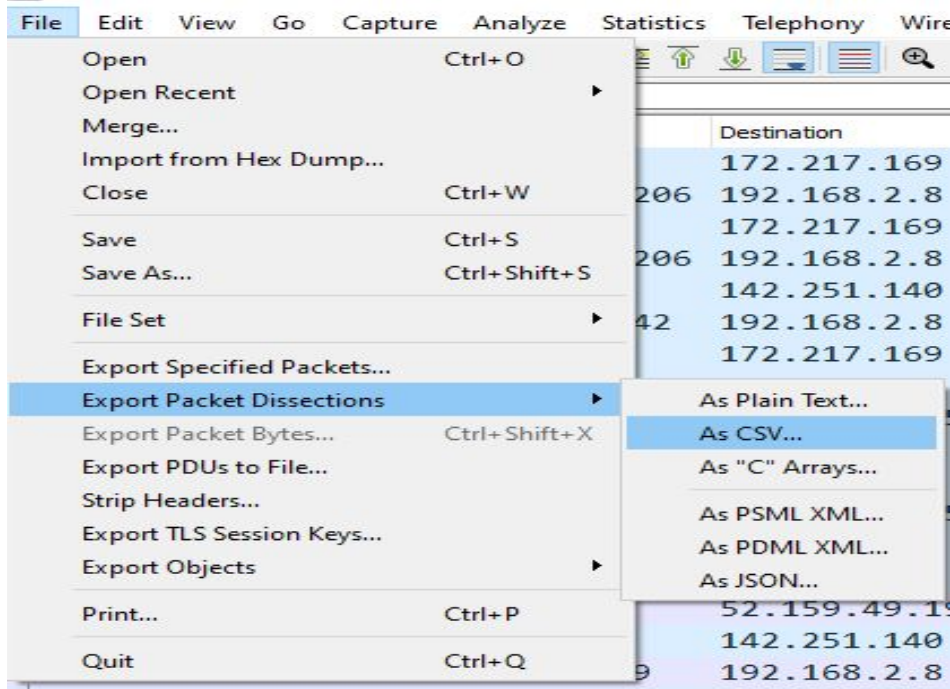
File Edit View Go Capture Analyze Statistics Telephony Wire

Open Ctrl+O
Open Recent
Merge...
Import from Hex Dump...
Close Ctrl+W

Save Ctrl+S
Save As... Ctrl+Shift+S

File Set

Export Specified Packets...
Export Packet Dissections
Export Packet Bytes... Ctrl+Shift+X
Export PDUs to File...
Strip Headers...
Export TLS Session Keys...
Export Objects

Print... Ctrl+P

Quit Ctrl+Q

As Plain Text...
As CSV...
As "C" Arrays...
As PSML XML...
As PDML XML...
As JSON...

Destination
172.217.169
206 192.168.2.8
172.217.169
206 192.168.2.8
142.251.140
42 192.168.2.8
172.217.169
52.159.49.1
142.251.140
192.168.2.8